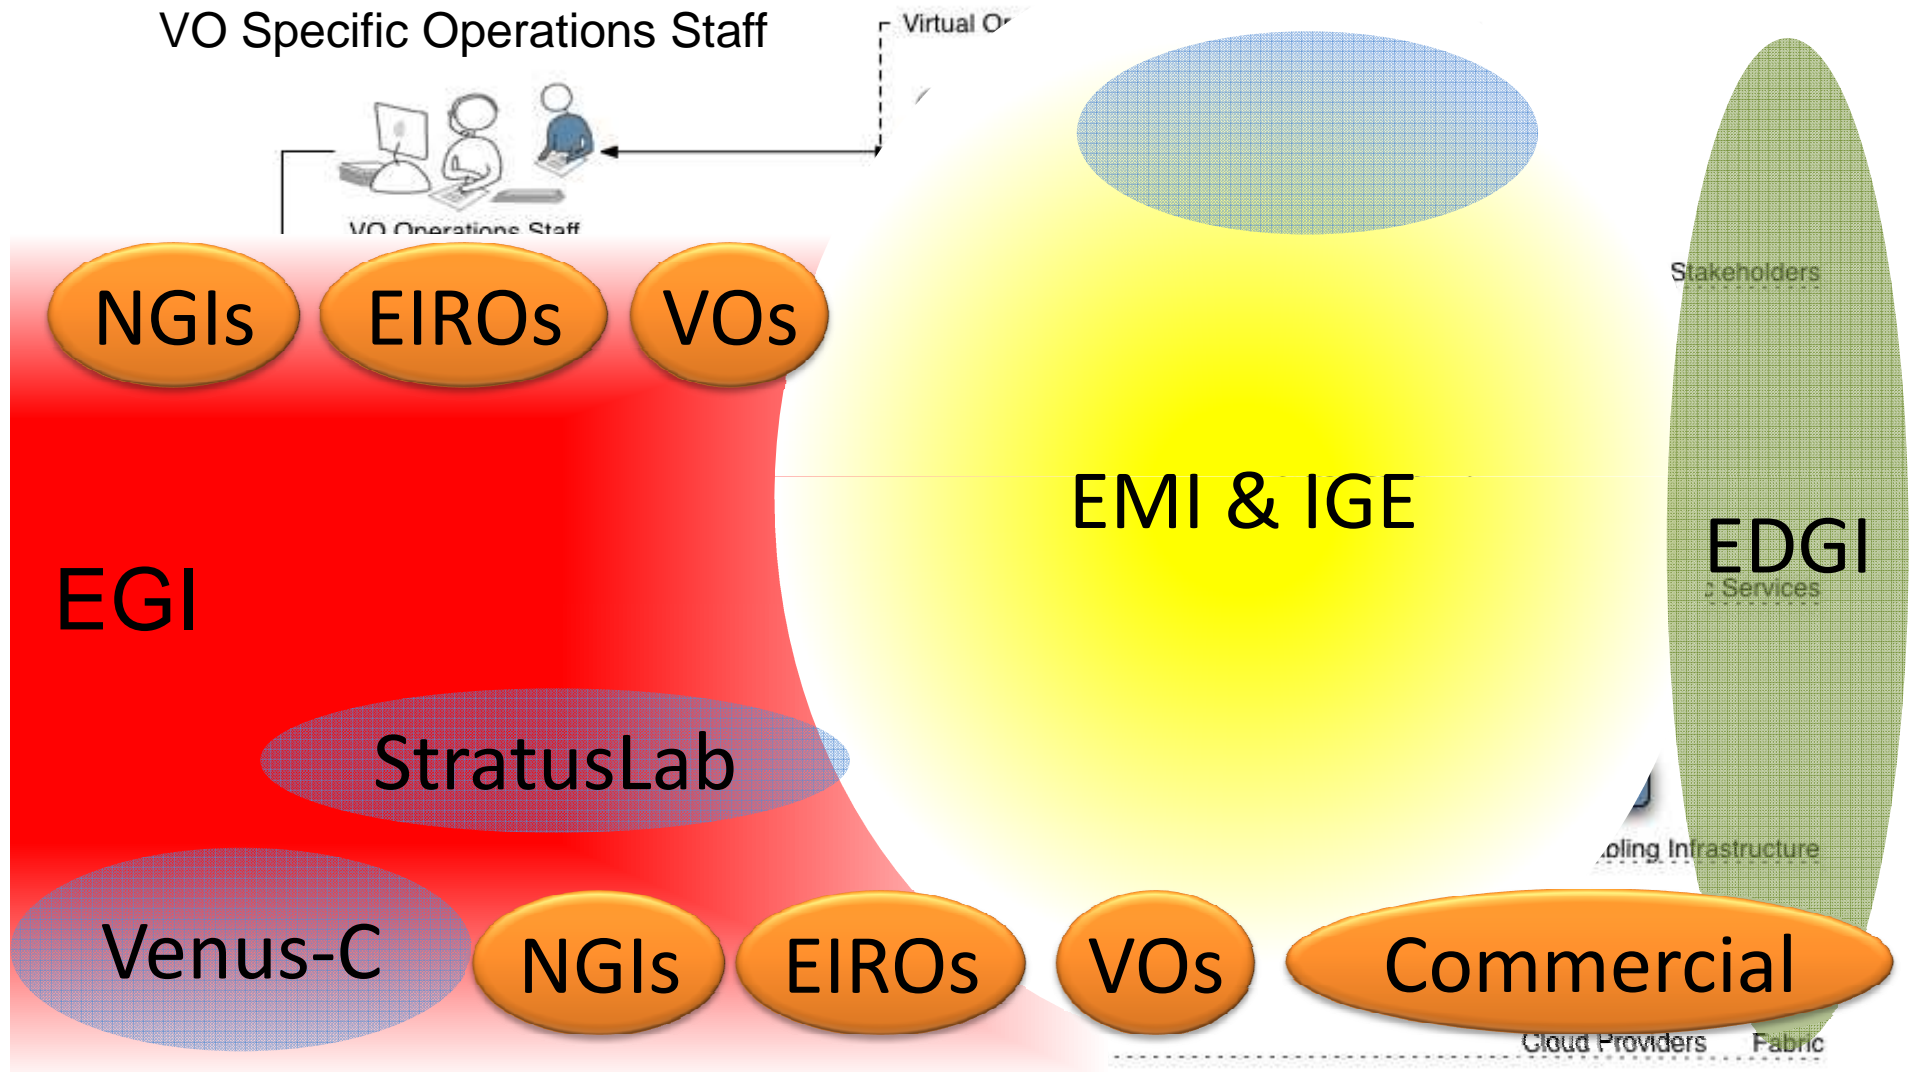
VO Specific Operations Staff

Virtual O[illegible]

VO Operations Staff

NGIs

EIROs

VOs

Stakeholders

EMI & IGE

EDGI

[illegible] Services

EGI

StratusLab

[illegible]oling Infrastructure

Venus-C

NGIs

EIROs

VOs

Commercial

Cloud Providers

Fabric